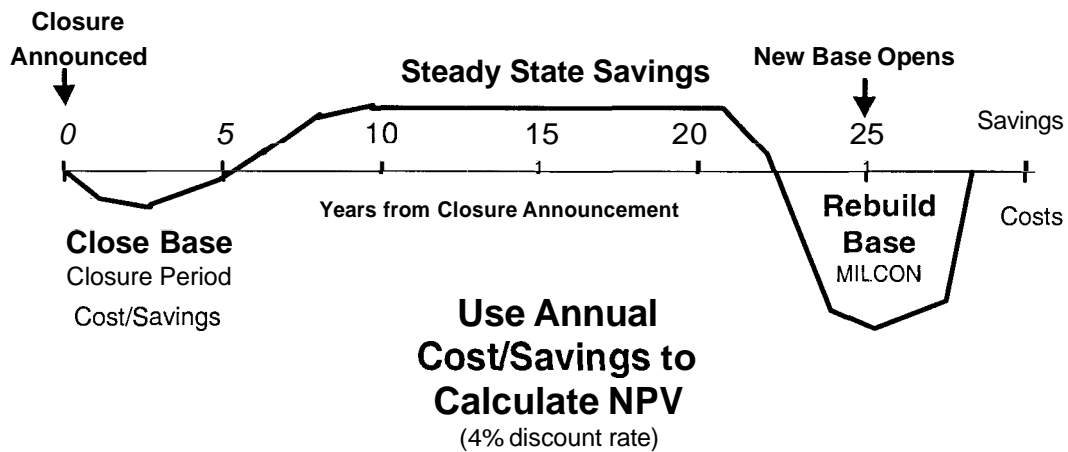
Closure Announced

Steady State Savings

New Base Opens

0 5 10 15 20 25

Savings

Years from Closure Announcement

Costs

Close Base
Closure Period
Cost/Savings

Rebuild Base
MILCON

Use Annual Cost/Savings to Calculate NPV
(4% discount rate)